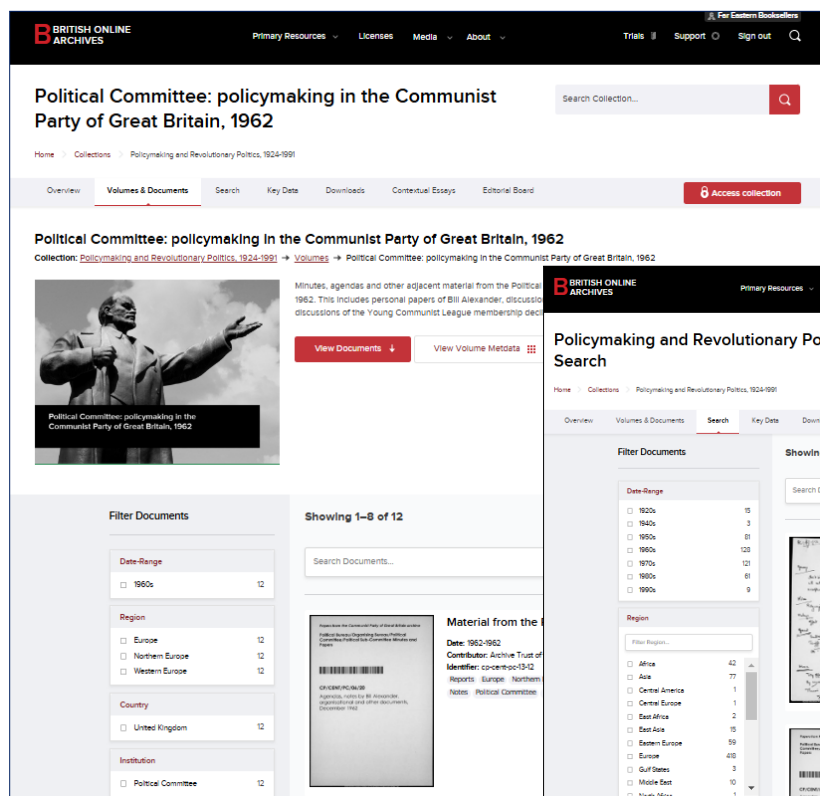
BRITISH ONLINE ARCHIVES

Far Eastern Booksellers

Primary Resources Licenses Media About Trials Support Sign out

Political Committee: policymaking in the Communist Party of Great Britain, 1962

Search Collection...

Home > Collections > Policymaking and Revolutionary Politics, 1924-1991

Overview Volumes & Documents Search Key Data Downloads Contextual Essays Editorial Board

Access collection

Political Committee: policymaking in the Communist Party of Great Britain, 1962

Collection: Policymaking and Revolutionary Politics, 1924-1991 → Volumes → Political Committee: policymaking in the Communist Party of Great Britain, 1962

Minutes, agendas and other adjacent material from the Political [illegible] 1962. This includes personal papers of Bill Alexander, discussio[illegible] discussions of the Young Communist League membership deci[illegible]

Political Committee: policymaking in the Communist Party of Great Britain, 1962

View Documents

View Volume Metadata

Filter Documents

Date-Range
1960s 12

Region
Europe 12
Northern Europe 12
Western Europe 12

Country
United Kingdom 12

Institution
Political Committee 12

Showing 1–8 of 12

Search Documents...

Papers from the Communist Party of Great Britain archive
Political Bureau/Organising Bureau/Political Committee/Political Sub-Committee Minutes and Papers
CP/CENT/PC/06/28
Agendas, notes by Bill Alexander, organisational and other documents, December 1962

Material from the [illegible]
Date: 1962-1962
Contributor: Archive Trust of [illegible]
Identifier: cp-cent-pc-13-12
Reports Europe Northern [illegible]
Notes Political Committee

BRITISH ONLINE ARCHIVES
Primary Resources

Policymaking and Revolutionary Po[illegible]
Search

Home > Collections > Policymaking and Revolutionary Politics, 1924-1991

Overview Volumes & Documents Search Key Data Down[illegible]

Filter Documents

Showin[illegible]

Date-Range
1920s 15
1940s 3
1950s 81
1960s 128
1970s 121
1980s 61
1990s 9

Region
Filter Region...
Africa 42
Asia 77
Central America 1
Central Europe 1
East Africa 2
East Asia 15
Eastern Europe 59
Europe 418
Gulf States 3
Middle East 10
North Africa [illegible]

Search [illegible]